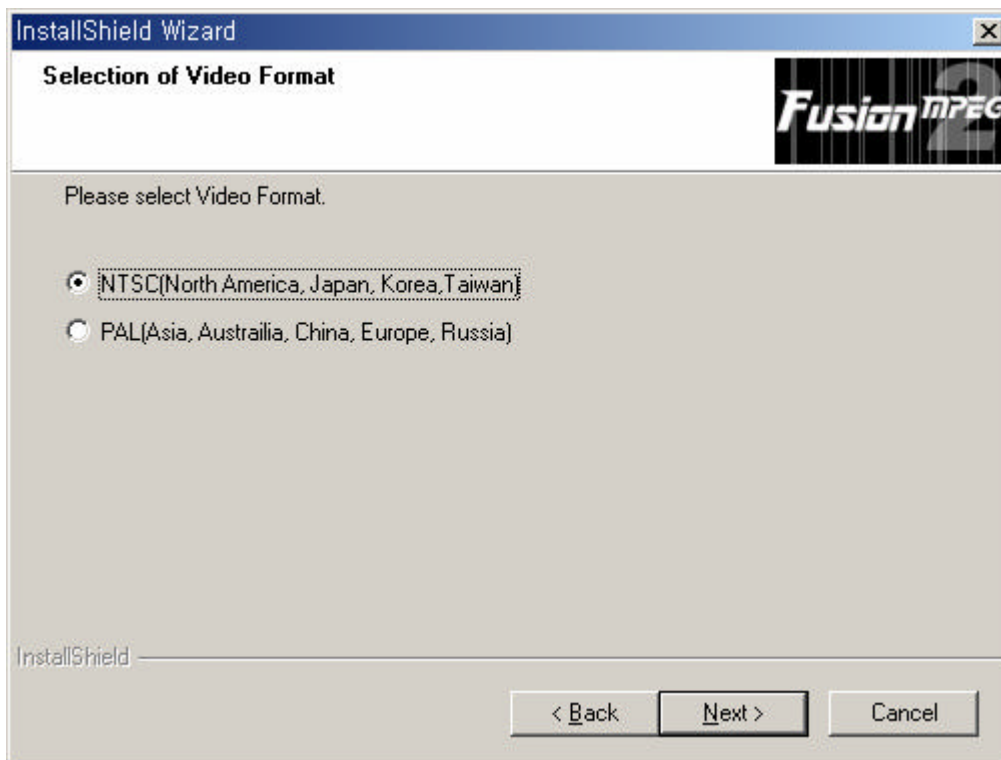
InstallShield Wizard

Selection of Video Format

Fusion MPEG 2

Please select Video Format.

NTSC(North America, Japan, Korea,Taiwan)

PAL(Asia, Austrailia, China, Europe, Russia)

InstallShield

< Back

Next >

Cancel